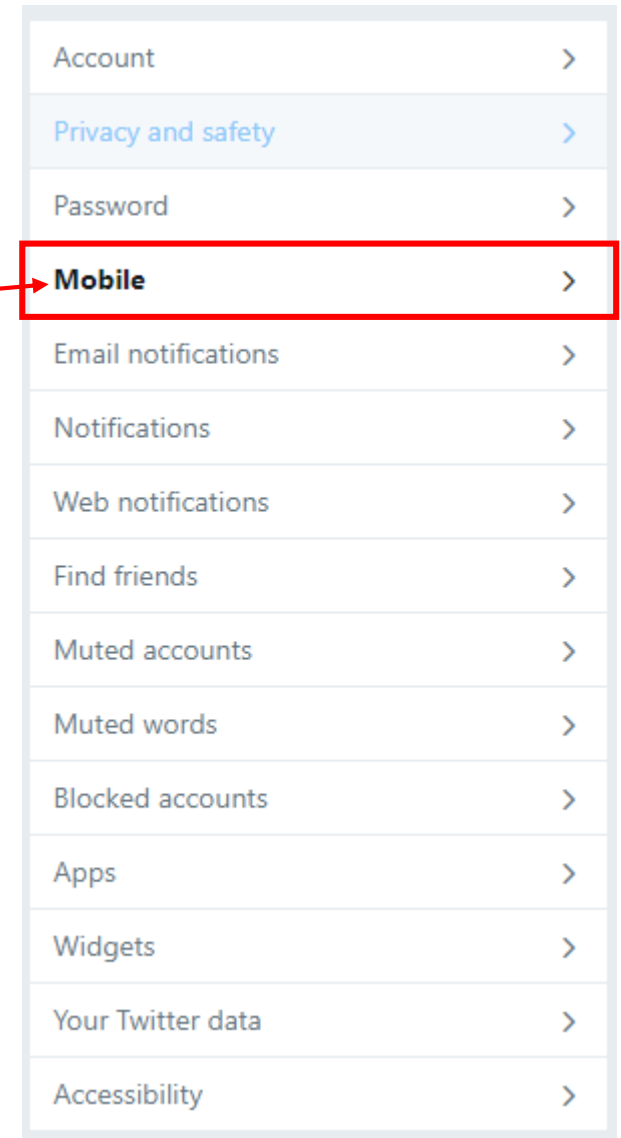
Account >
Privacy and safety >
Password >
Mobile >
Email notifications >
Notifications >
Web notifications >
Find friends >
Muted accounts >
Muted words >
Blocked accounts >
Apps >
Widgets >
Your Twitter data >
Accessibility >